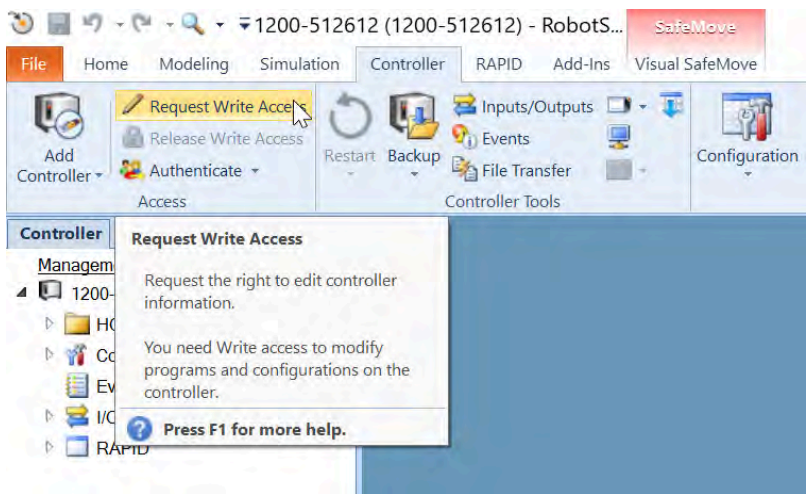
1200-512612 (1200-512612) - RobotS...

SafeMove

File | Home | Modeling | Simulation | Controller | RAPID | Add-Ins | Visual SafeMove

Add Controller

Request Write Access

Release Write Access

Authenticate

Access

Restart

Backup

Inputs/Outputs

Events

File Transfer

Controller Tools

Configuration

Controller

Managem

1200-

HO

Co

Ev

I/O

RAPID

Request Write Access

Request the right to edit controller information.

You need Write access to modify programs and configurations on the controller.

Press F1 for more help.